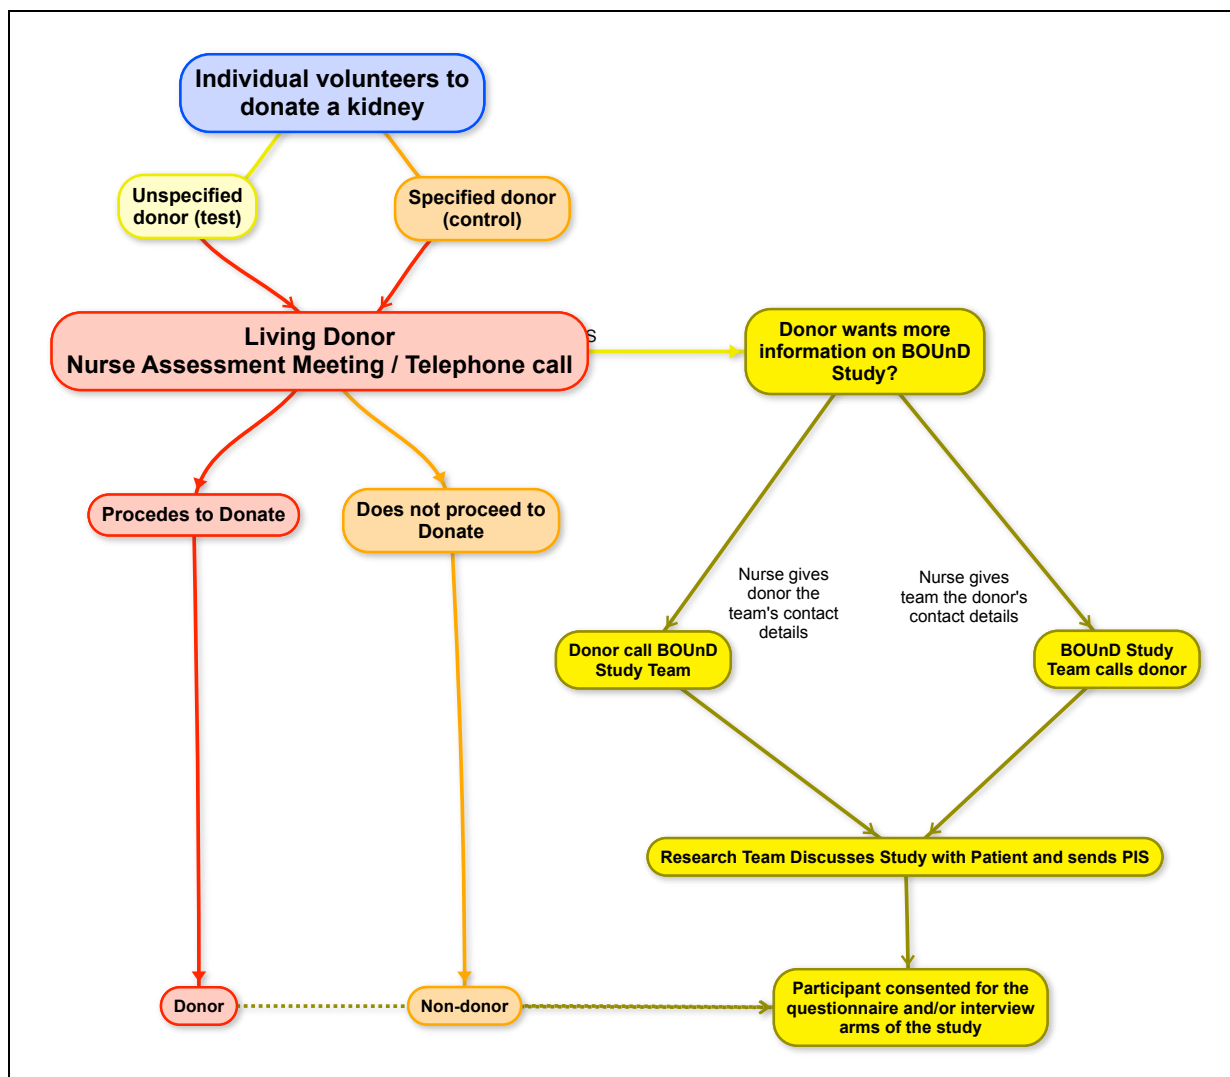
Individual volunteers to donate a kidney

Unspecified donor (test)

Specified donor (control)

Living Donor
Nurse Assessment Meeting / Telephone call

s

Donor wants more information on BOUnD Study?

Procedes to Donate

Does not proceed to Donate

Nurse gives donor the team's contact details

Nurse gives team the donor's contact details

Donor call BOUnD Study Team

BOUnD Study Team calls donor

Research Team Discusses Study with Patient and sends PIS

Donor

Non-donor

Participant consented for the questionnaire and/or interview arms of the study